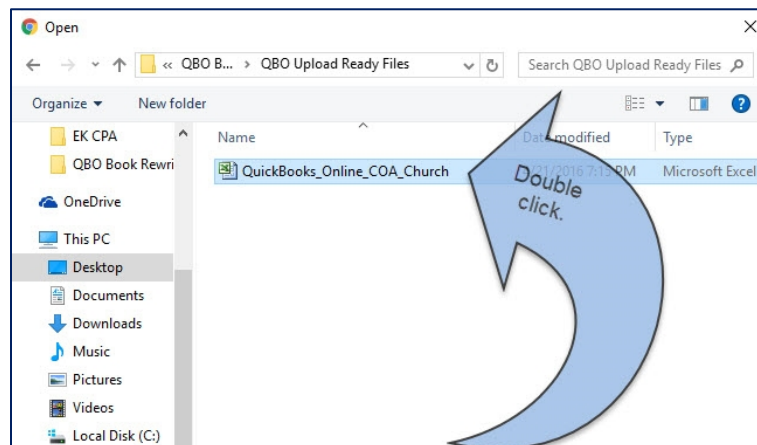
Open

« QBO B... > QBO Upload Ready Files

Search QBO Upload Ready Files

Organize ▾ New folder

EK CPA
QBO Book Rewri
OneDrive
This PC
Desktop
Documents
Downloads
Music
Pictures
Videos
Local Disk (C:)

Name Date modified Type

QuickBooks_Online_COA_Church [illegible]/21/2016 7:15 PM Microsoft Excel

Double click.